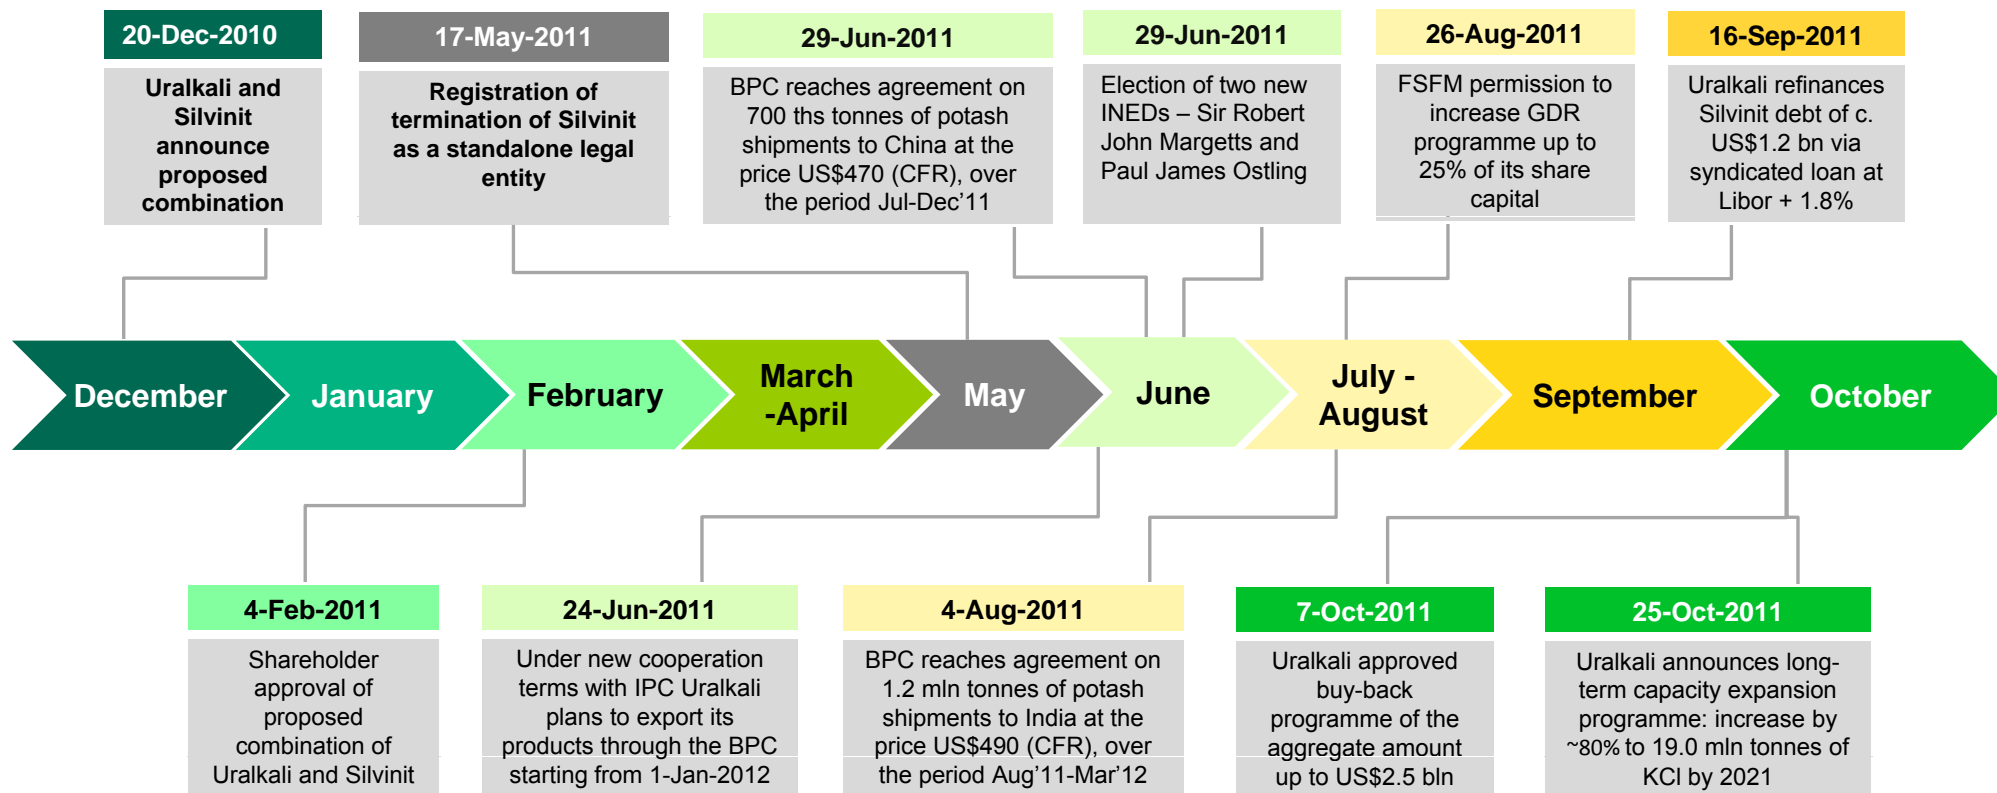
20-Dec-2010

Uralkali and Silvinit announce proposed combination

17-May-2011

Registration of termination of Silvinit as a standalone legal entity

29-Jun-2011

BPC reaches agreement on 700 ths tonnes of potash shipments to China at the price US$470 (CFR), over the period Jul-Dec’11

29-Jun-2011

Election of two new INEDs – Sir Robert John Margetts and Paul James Ostling

26-Aug-2011

FSFM permission to increase GDR programme up to 25% of its share capital

16-Sep-2011

Uralkali refinances Silvinit debt of c. US$1.2 bn via syndicated loan at Libor + 1.8%

December

January

February

March -April

May

June

July - August

September

October

4-Feb-2011

Shareholder approval of proposed combination of Uralkali and Silvinit

24-Jun-2011

Under new cooperation terms with IPC Uralkali plans to export its products through the BPC starting from 1-Jan-2012

4-Aug-2011

BPC reaches agreement on 1.2 mln tonnes of potash shipments to India at the price US$490 (CFR), over the period Aug’11-Mar’12

7-Oct-2011

Uralkali approved buy-back programme of the aggregate amount up to US$2.5 bln

25-Oct-2011

Uralkali announces long-term capacity expansion programme: increase by ~80% to 19.0 mln tonnes of KCl by 2021